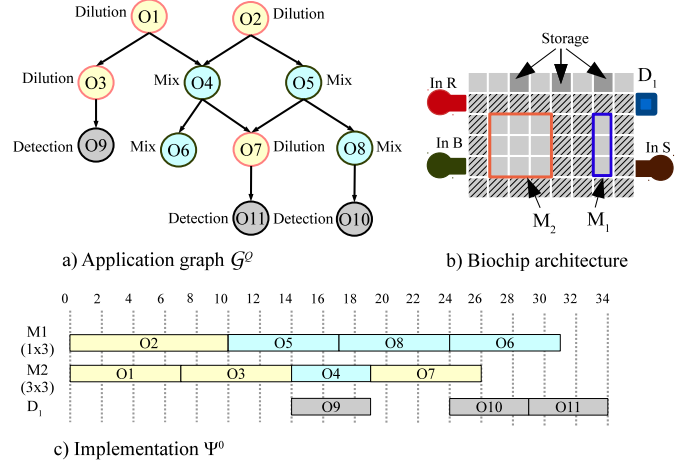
Dilution O1
O2 Dilution
Dilution O3
Mix O4
O5 Mix
Detection O9
Mix O6
O7 Dilution
O8 Mix
Detection O11
Detection O10

a) Application graph $\mathcal{G}^{\mathcal{Q}}$

Storage
In R
$D_1$
In B
In S
$M_2$
$M_1$

b) Biochip architecture

0 2 4 6 8 10 12 14 16 18 20 22 24 26 28 30 32 34

M1 (1x3)
O2
O5
O8
O6

M2 (3x3)
O1
O3
O4
O7

$D_1$
O9
O10
O11

c) Implementation $\Psi^0$